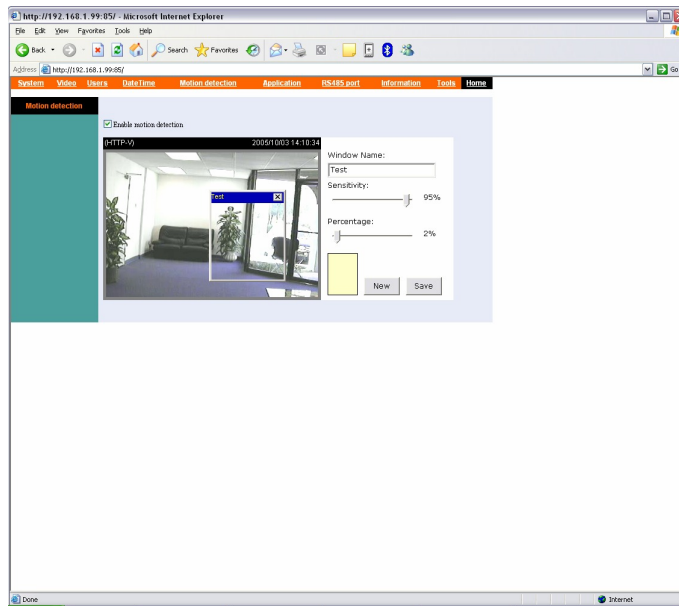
http://192.168.1.99:85/ - Microsoft Internet Explorer

File Edit View Favorites Tools Help

Back Search Favorites

Address http://192.168.1.99:85/ Go

System Video Users DateTime Motion detection Application RS485 port Information Tools Home

Motion detection

Enable motion detection

(HTTP-V) 2005/10/03 14:10:34

Test

Window Name:

Test

Sensitivity:

95%

Percentage:

2%

New Save

Done Internet